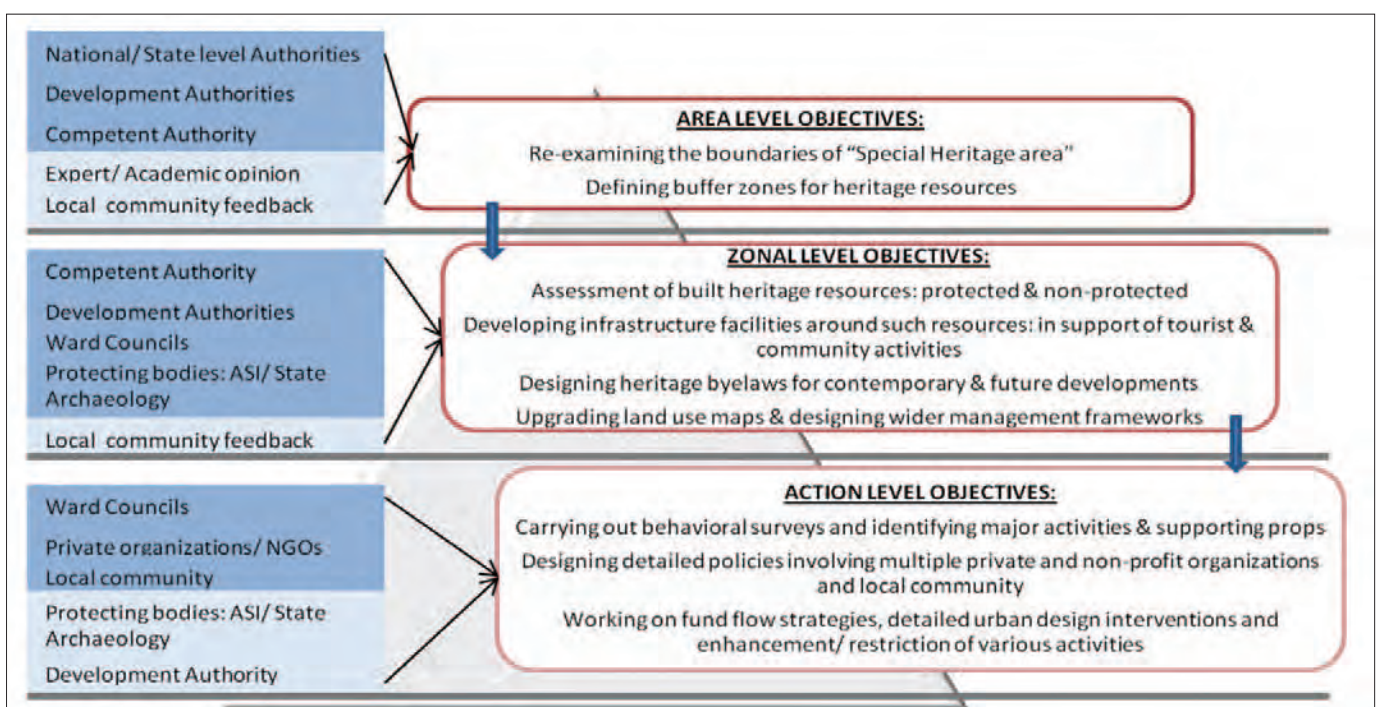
National/ State level Authorities
Development Authorities
Competent Authority
Expert/ Academic opinion
Local community feedback

AREA LEVEL OBJECTIVES:
Re-examining the boundaries of "Special Heritage area"
Defining buffer zones for heritage resources

Competent Authority
Development Authorities
Ward Councils
Protecting bodies: ASI/ State Archaeology
Local community feedback

ZONAL LEVEL OBJECTIVES:
Assessment of built heritage resources: protected & non-protected
Developing infrastructure facilities around such resources: in support of tourist & community activities
Designing heritage byelaws for contemporary & future developments
Upgrading land use maps & designing wider management frameworks

Ward Councils
Private organizations/ NGOs
Local community
Protecting bodies: ASI/ State Archaeology
Development Authority

ACTION LEVEL OBJECTIVES:
Carrying out behavioral surveys and identifying major activities & supporting props
Designing detailed policies involving multiple private and non-profit organizations and local community
Working on fund flow strategies, detailed urban design interventions and enhancement/ restriction of various activities